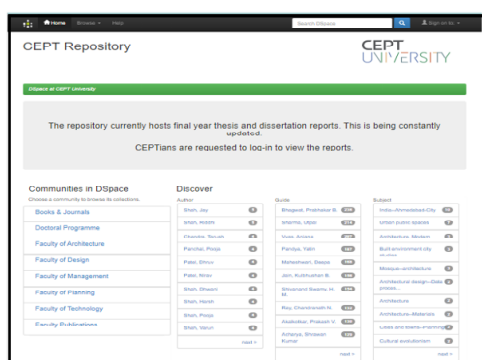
Home Browse Help Search DSpace Sign on to

CEPT Repository

CEPT UNIVERSITY

DSpace at CEPT University

The repository currently hosts final year thesis and dissertation reports. This is being constantly updated.

CEPTians are requested to log-in to view the reports.

Communities in DSpace
Choose a community to browse its collections.

Books & Journals
Doctoral Programme
Faculty of Architecture
Faculty of Design
Faculty of Management
Faculty of Planning
Faculty of Technology
Faculty Publications

Discover

Author
Shah, Jay
Shah, Aashi
Chawda, Shruti
Parikh, Pooja
Patel, Shruv
Patel, Niray
Shah, Dhwani
Shah, Harsh
Shah, Pooja
Shah, Varun
next >

Guide
Bhagwat, Prabhakar B.
Sharma, Utpal
Vyas, Aziara
Pandya, Yatin
Maheshwari, Deepa
Jain, Kulbhushan B.
Shivanand Swamy, H. M.
Ray, Chandranath N.
Akalkotkar, Prakash V.
Acharya, Shileesh Kumar
next >

Subject
India--Ahmedabad-City
Urban public spaces
Architecture--Modern
Built environment-city in story
Mosque--architecture
Architectural design--Data proces...
Architecture
Architectural design--Materials
Cities and towns--Planning
Cultural evolutionism
next >